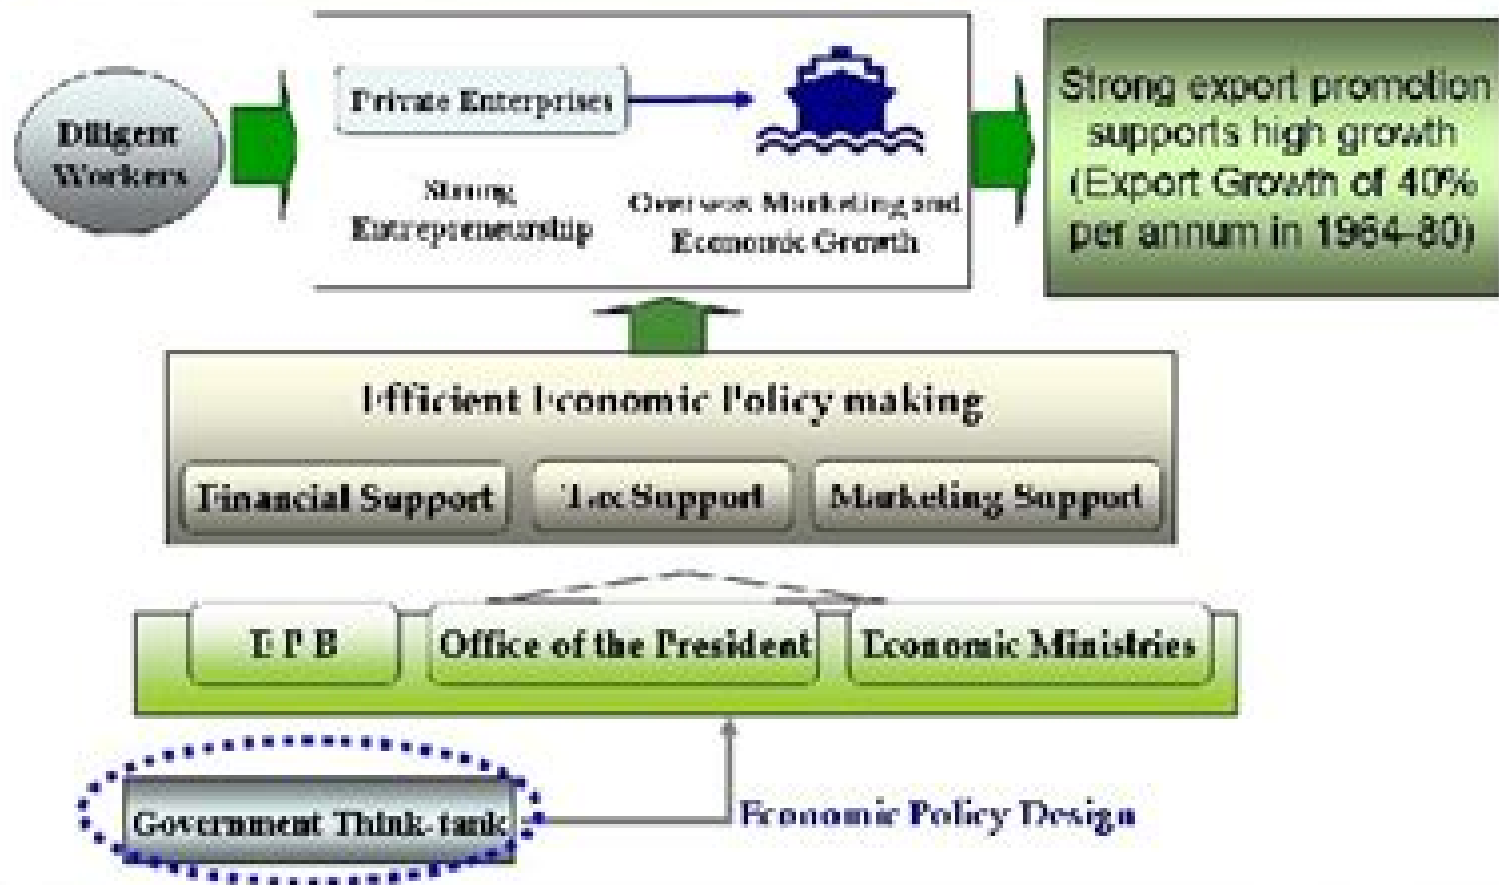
Diligent Workers

Private Enterprises

Strong Entrepreneurship

Overseas Marketing and Economic Growth

Strong export promotion supports high growth (Export Growth of 40% per annum in 1964-80)

Efficient Economic Policy making

Financial Support

Tax Support

Marketing Support

EPB

Office of the President

Economic Ministries

Government Think-tank

Economic Policy Design